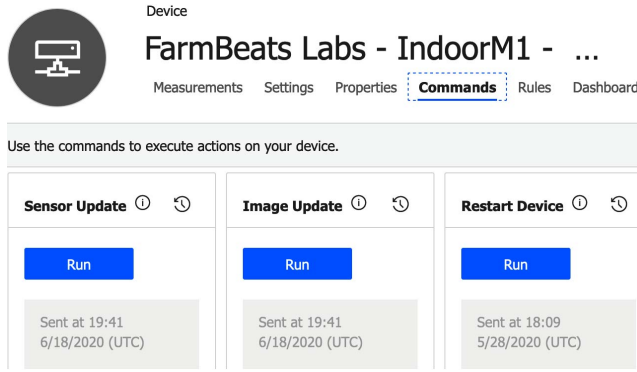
Device

FarmBeats Labs - IndoorM1 - ...

Measurements Settings Properties Commands Rules Dashboard

Use the commands to execute actions on your device.

Sensor Update

Run

Sent at 19:41 6/18/2020 (UTC)

Image Update

Run

Sent at 19:41 6/18/2020 (UTC)

Restart Device

Run

Sent at 18:09 5/28/2020 (UTC)